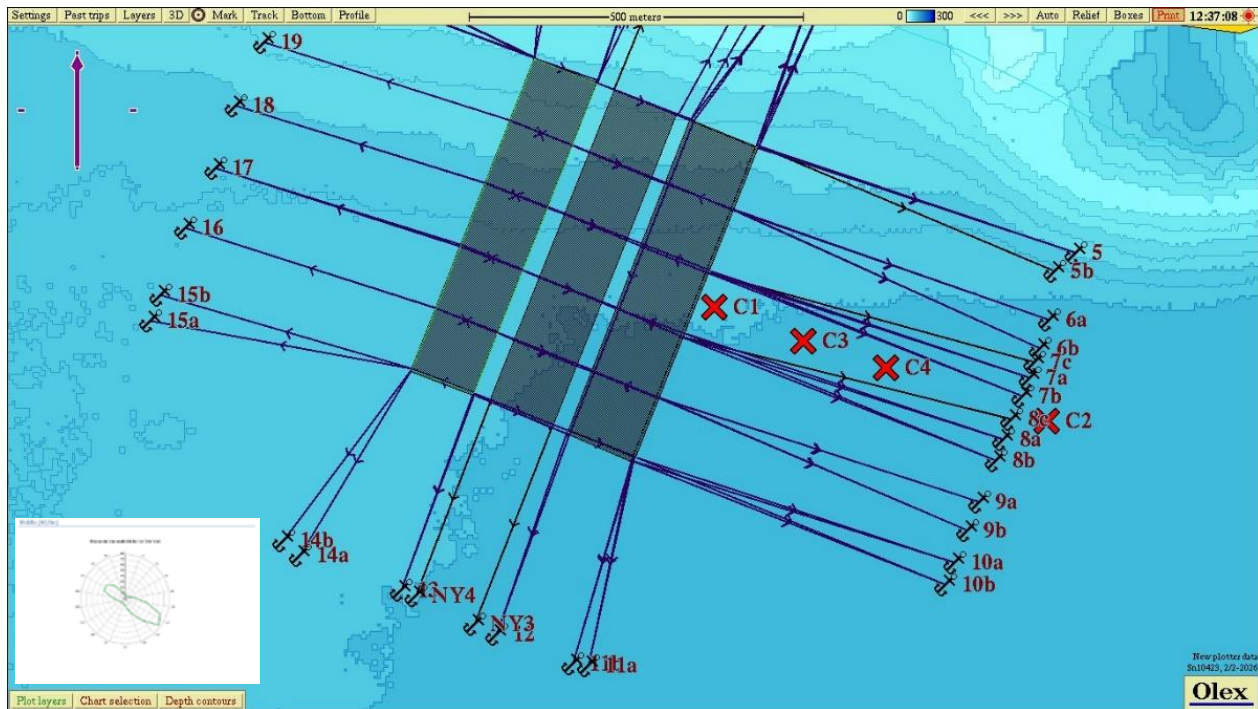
Settings | Past trips | Layers | 3D | Mark | Track | Bottom | Profile

500 meters

0 300 <<< >>> Auto Relief Boxes Print 12:37:08

19

18

17

16

15b

15a

5

5b

6a

6b

7c

7a

7b

8c

C2

8a

8b

C1

C3

C4

9a

9b

10a

10b

14b

14a

13

NY4

NY3

12

11

11a

New plotter data
5n10423, 2/2-2020

Olex

Plot layers | Chart selection | Depth contours